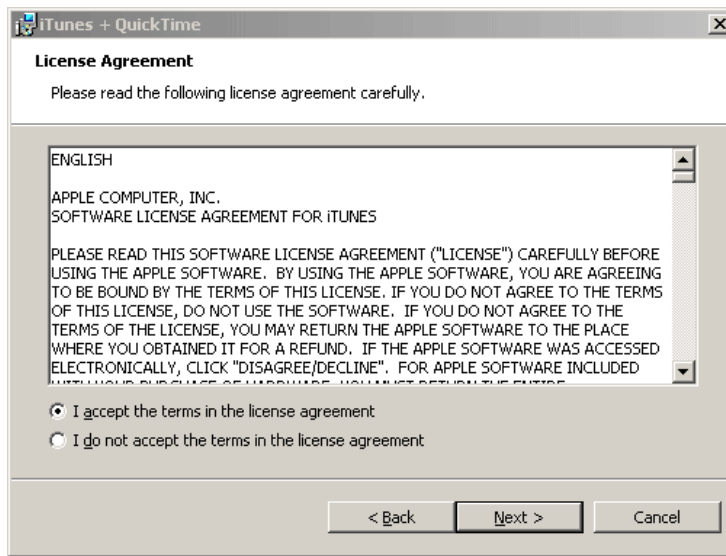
iTunes + QuickTime

License Agreement

Please read the following license agreement carefully.

ENGLISH

APPLE COMPUTER, INC.
SOFTWARE LICENSE AGREEMENT FOR iTUNES

PLEASE READ THIS SOFTWARE LICENSE AGREEMENT ("LICENSE") CAREFULLY BEFORE USING THE APPLE SOFTWARE. BY USING THE APPLE SOFTWARE, YOU ARE AGREEING TO BE BOUND BY THE TERMS OF THIS LICENSE. IF YOU DO NOT AGREE TO THE TERMS OF THIS LICENSE, DO NOT USE THE SOFTWARE. IF YOU DO NOT AGREE TO THE TERMS OF THE LICENSE, YOU MAY RETURN THE APPLE SOFTWARE TO THE PLACE WHERE YOU OBTAINED IT FOR A REFUND. IF THE APPLE SOFTWARE WAS ACCESSED ELECTRONICALLY, CLICK "DISAGREE/DECLINE". FOR APPLE SOFTWARE INCLUDED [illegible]

I accept the terms in the license agreement

I do not accept the terms in the license agreement

< Back Next > Cancel